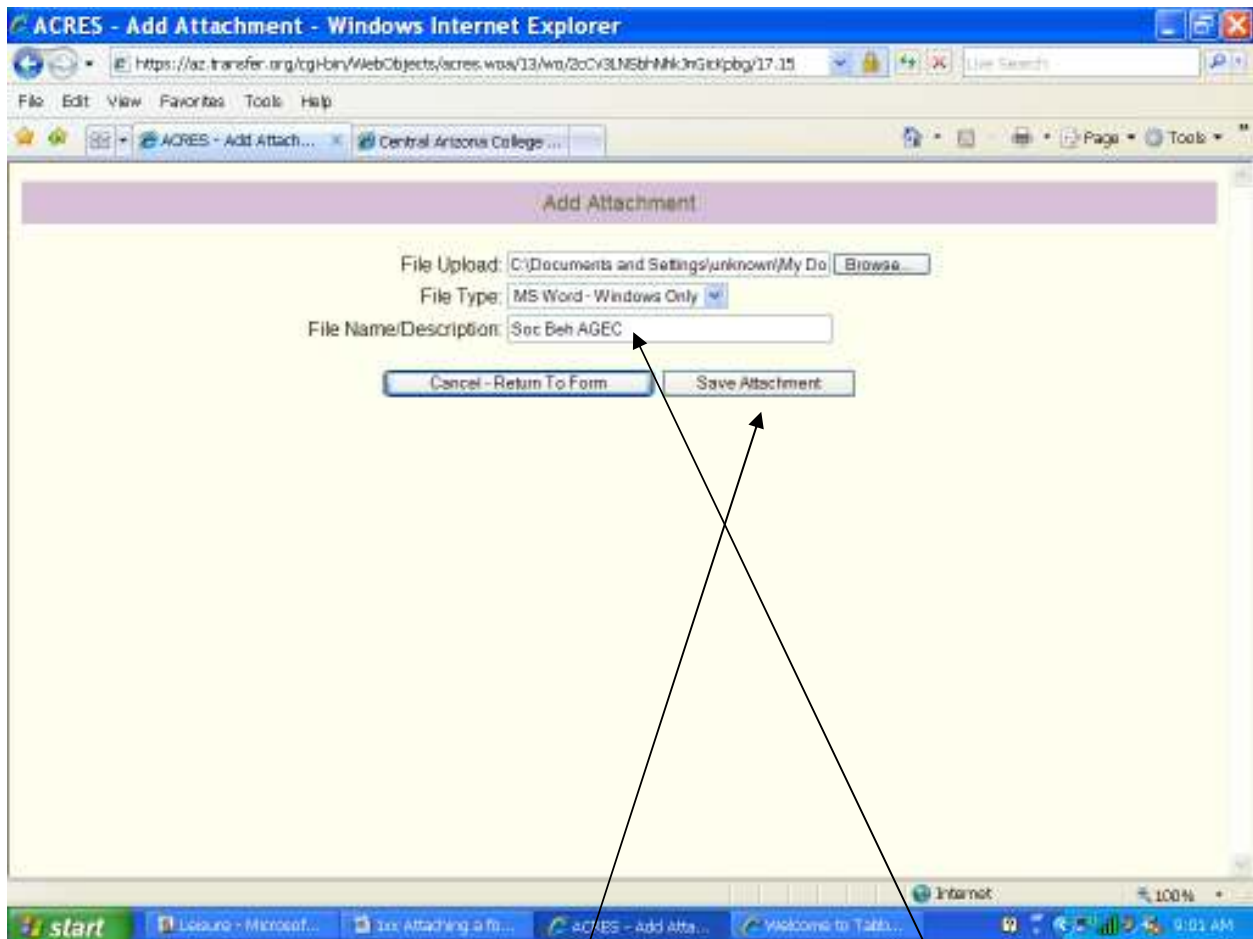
ACRES - Add Attachment - Windows Internet Explorer

https://az.transfer.org/cgi-bin/WebObjects/acres.woa/13/wo/2cCv3LN6bhNhk3nGIcKpbg/17.15

Live Search

File Edit View Favorites Tools Help

ACRES - Add Attach... Central Arizona College ...

Page Tools

Add Attachment

File Upload: C:\Documents and Settings\unknown\My Do Browse...

File Type: MS Word - Windows Only

File Name/Description: Soc Beh AGEC

Cancel - Return To Form Save Attachment

Internet 100%

start Leisure - Microsof... 1xx Attaching a fo... ACRES - Add Atta... Welcome to Tabb... 9:01 AM